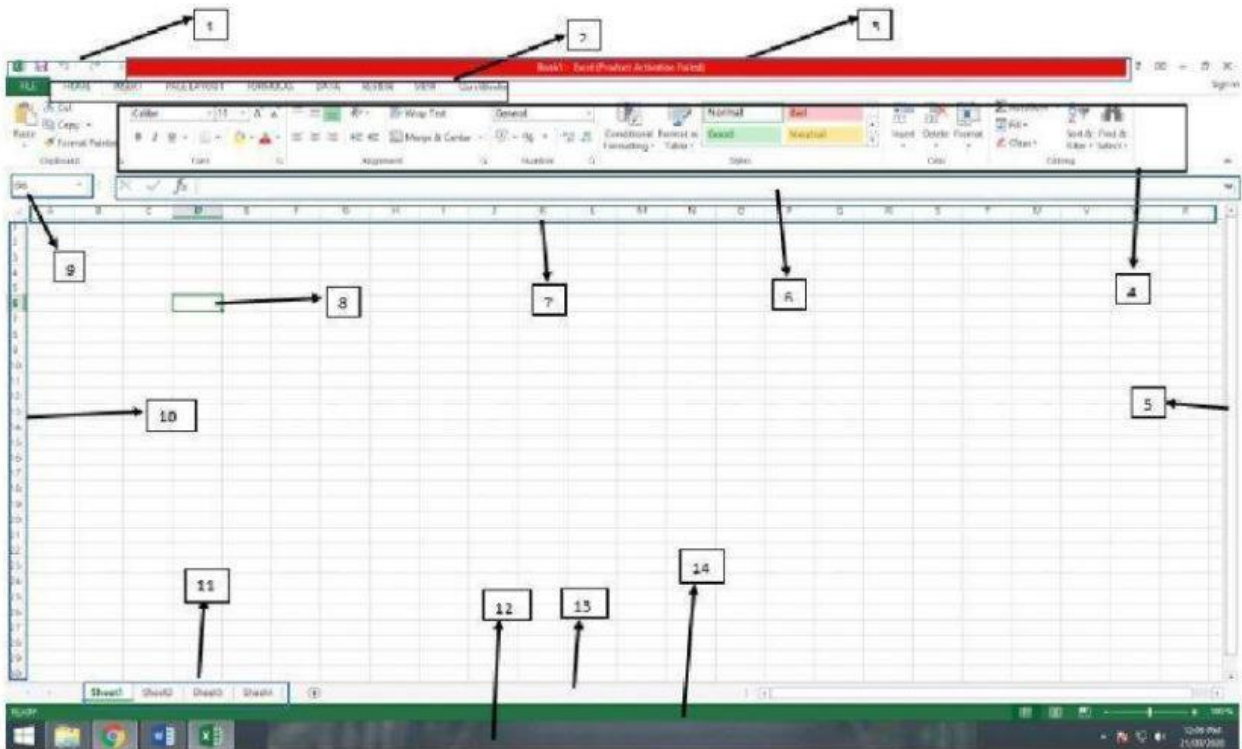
1

2

3

Book1 - Excel (Product Activation Failed)

FILE HOME INSERT PAGE LAYOUT FORMULAS DATA REVIEW VIEW QuickBooks

Sign in

Paste Cut Copy Format Painter Clipboard

Calibri 11 A A B I U Font

Wrap Text Merge & Center Alignment

General Number

Conditional Formatting Format as Table Normal Bad Good Neutral Styles

Insert Delete Format Cells

AutoSum Fill Clear Sort & Filter Find & Select Editing

D6

fx

A B C D E F G H I J K L M N O P Q R S T U V W X

9

8

7

6

4

5

10

11

12

13

14

Sheet1 Sheet2 Sheet3 Sheet4

READY

100%

12:05 PM 21/08/2020